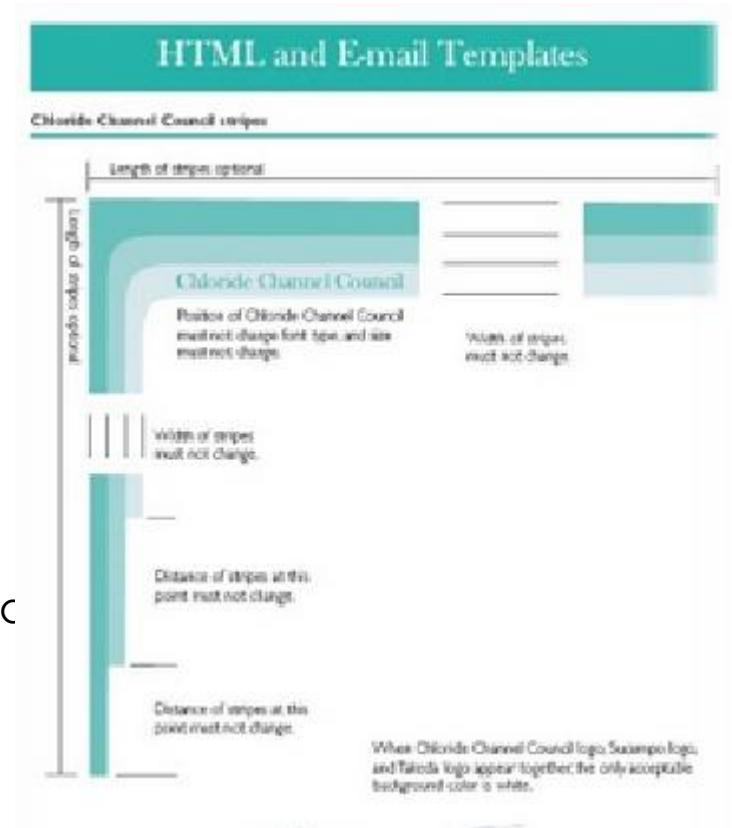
HTML and E-mail Templates

Chloride Channel Council stripes

Length of stripes optional

Length of stripes optional

Chloride Channel Council

Position of Chloride Channel Council must not change font type and size must not change.

Width of stripes must not change.

Width of stripes must not change.

Distance of stripes at this point must not change.

C

Distance of stripes at this point must not change.

When Chloride Channel Council logo, Sucampo logo, and Takeda logo appear together the only acceptable background color is white.